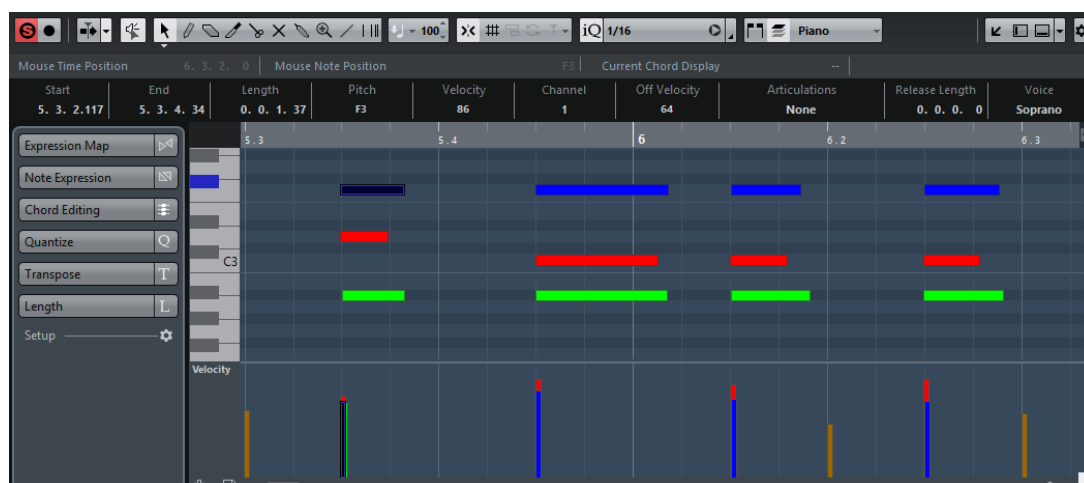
S 100 iQ 1/16 Piano

Mouse Time Position 6. 3. 2. 0 Mouse Note Position F3 Current Chord Display --

| Start | End | Length | Pitch | Velocity | Channel | Off Velocity | Articulations | Release Length | Voice |
|---|---|---|---|---|---|---|---|---|---|
| 5. 3. 2.117 | 5. 3. 4. 34 | 0. 0. 1. 37 | F3 | 86 | 1 | 64 | None | 0. 0. 0. 0 | Soprano |

Expression Map
Note Expression
Chord Editing
Quantize Q
Transpose T
Length L
Setup

5.3 5.4 6 6.2 6.3

C3

Velocity